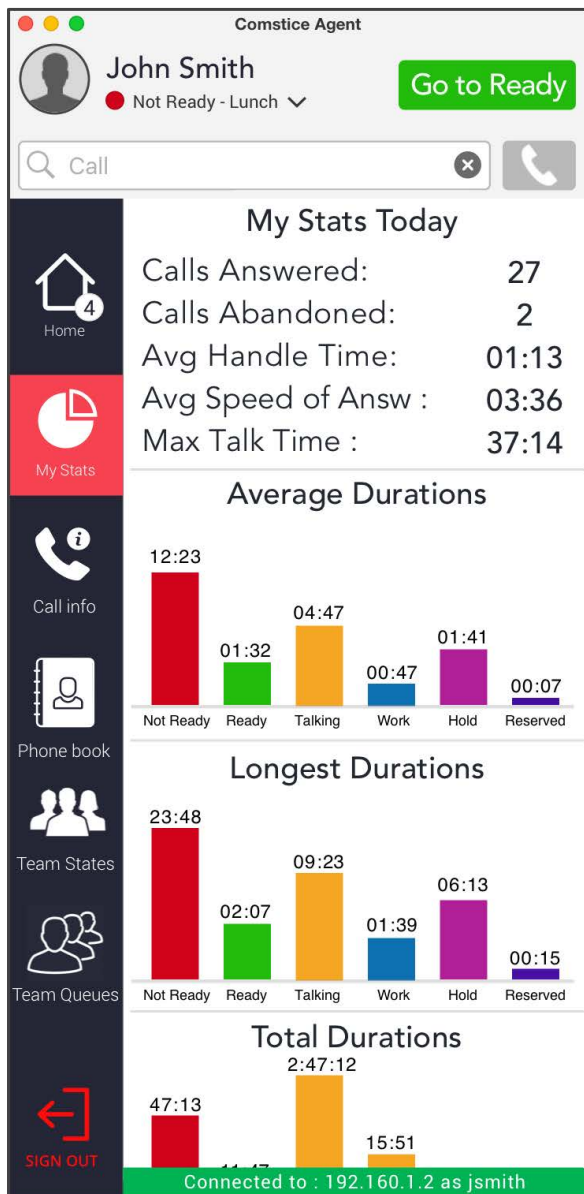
Comstice Agent

John Smith
Not Ready - Lunch

Go to Ready

Call

4
Home

My Stats

Call info

Phone book

Team States

Team Queues

SIGN OUT

My Stats Today

| | |
|---|---|
| Calls Answered: | 27 |
| Calls Abandoned: | 2 |
| Avg Handle Time: | 01:13 |
| Avg Speed of Answ : | 03:36 |
| Max Talk Time : | 37:14 |

Average Durations

12:23
Not Ready
01:32
Ready
04:47
Talking
00:47
Work
01:41
Hold
00:07
Reserved

Longest Durations

23:48
Not Ready
02:07
Ready
09:23
Talking
01:39
Work
06:13
Hold
00:15
Reserved

Total Durations

47:13
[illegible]
2:47:12
15:51

Connected to : 192.160.1.2 as jsmith